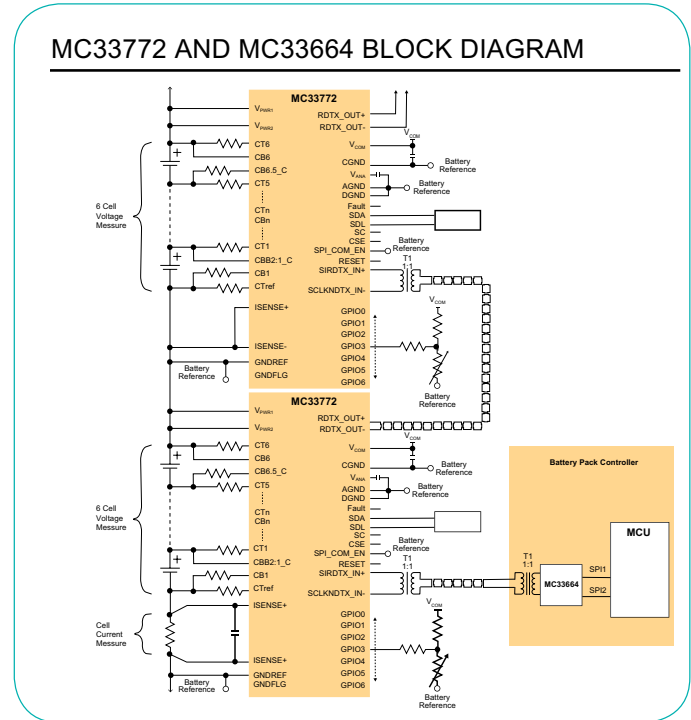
MC33772 AND MC33664 BLOCK DIAGRAM

MC33772

$V_{PWR1}$
$V_{PWR2}$
CT6
CB6
CB6.5_C
CT5
CTn
CBn
CT1
CBB2:1_C
CB1
CTref
ISENSE+
ISENSE-
GNDREF
GNDFLG

RDTX_OUT+
RDTX_OUT-
$V_{COM}$
CGND
$V_{ANA}$
AGND
DGND
Fault
SDA
SDL
SC
CSE
SPI_COM_EN
RESET
SIRDTX_IN+
SCLKNDTX_IN-
GPIO0
GPIO1
GPIO2
GPIO3
GPIO4
GPIO5
GPIO6

6 Cell Voltage Messure

$V_{COM}$
Battery Reference
Battery Reference
Battery Reference
T1 1:1
$V_{COM}$
Battery Reference
Battery Reference

MC33772

$V_{PWR1}$
$V_{PWR2}$
CT6
CB6
CB6.5_C
CT5
CTn
CBn
CT1
CBB2:1_C
CB1
CTref
ISENSE+
ISENSE+
GNDREF
GNDFLG

RDTX_OUT+
RDTX_OUT-
$V_{COM}$
CGND
$V_{ANA}$
AGND
DGND
Fault
SDA
SDL
SC
CSE
SPI_COM_EN
RESET
SIRDTX_IN+
SCLKNDTX_IN-
GPIO0
GPIO1
GPIO2
GPIO3
GPIO4
GPIO5
GPIO6

6 Cell Voltage Messure
Cell Current Messure

$V_{COM}$
Battery Reference
Battery Reference
Battery Reference
T1 1:1
$V_{COM}$
Battery Reference
Battery Reference

Battery Pack Controller
T1 1:1
MC33664
SPI1
SPI2
MCU